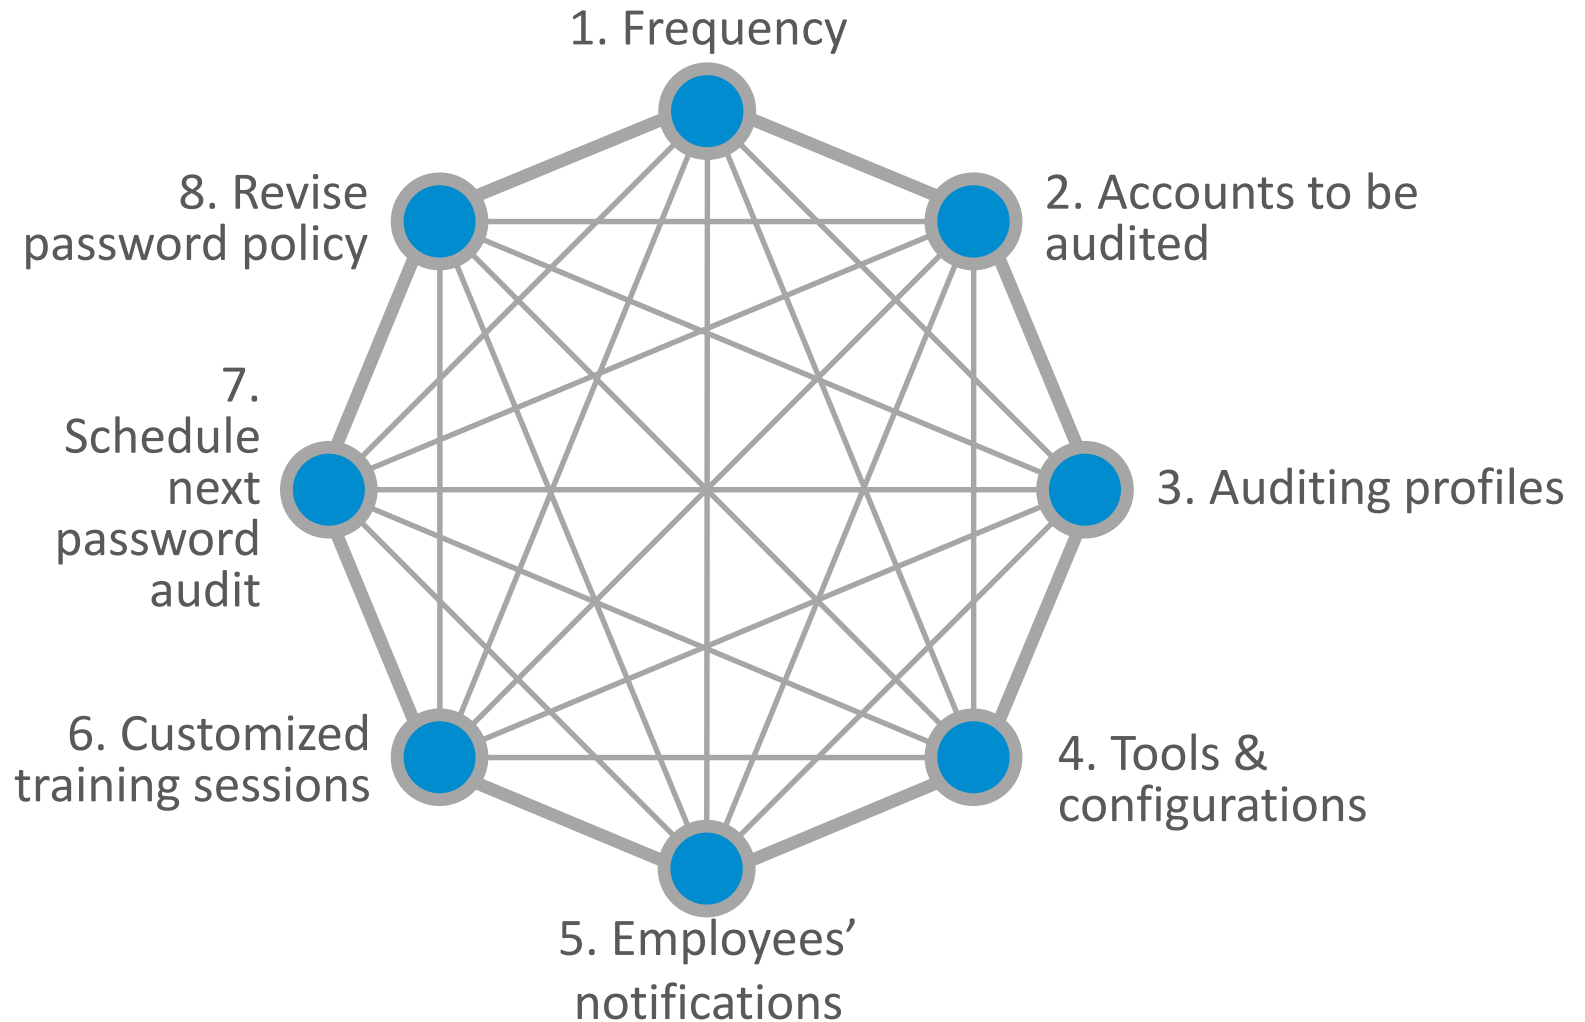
1. Frequency

2. Accounts to be audited

3. Auditing profiles

4. Tools & configurations

5. Employees’ notifications

6. Customized training sessions

7. Schedule next password audit

8. Revise password policy